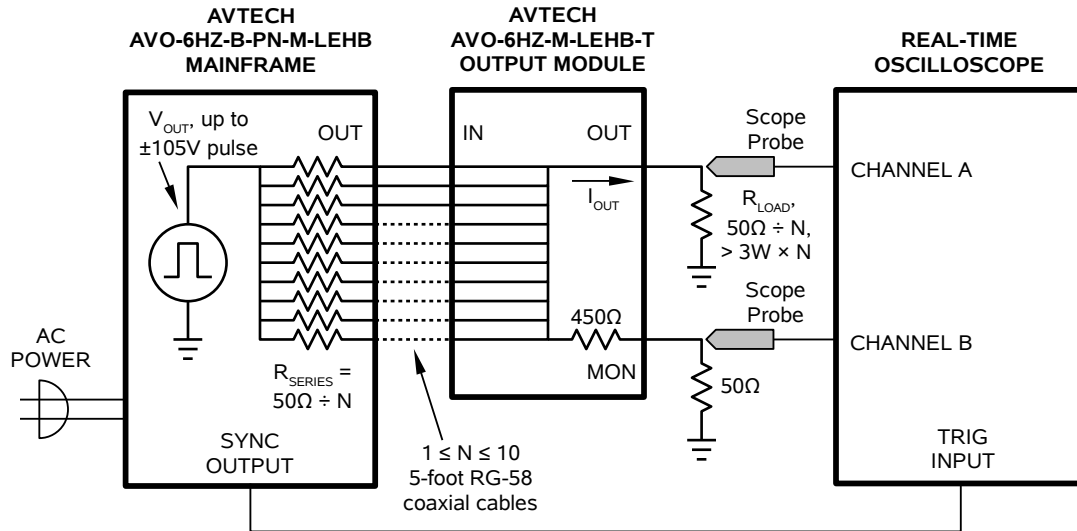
AVTECH
AVO-6HZ-B-PN-M-LEHB
MAINFRAME

AVTECH
AVO-6HZ-M-LEHB-T
OUTPUT MODULE

REAL-TIME
OSCILLOSCOPE

$V_{OUT}$, up to ±105V pulse

OUT

IN

OUT

Scope Probe

CHANNEL A

$I_{OUT}$

$R_{LOAD}$, 50Ω ÷ N, > 3W × N

Scope Probe

450Ω

CHANNEL B

AC POWER

MON

50Ω

$R_{SERIES}$ = 50Ω ÷ N

SYNC OUTPUT

1 ≤ N ≤ 10
5-foot RG-58
coaxial cables

TRIG INPUT